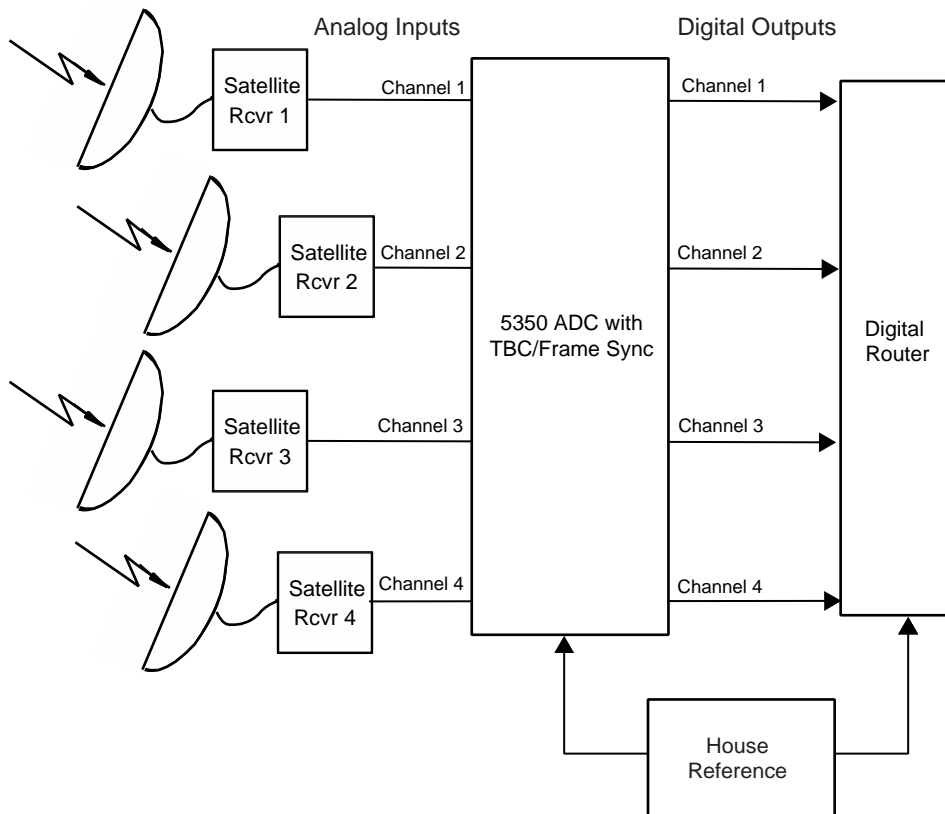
Analog Inputs

Digital Outputs

Satellite Rcvr 1

Channel 1

Channel 1

Satellite Rcvr 2

Channel 2

Channel 2

5350 ADC with TBC/Frame Sync

Digital Router

Satellite Rcvr 3

Channel 3

Channel 3

Satellite Rcvr 4

Channel 4

Channel 4

House Reference